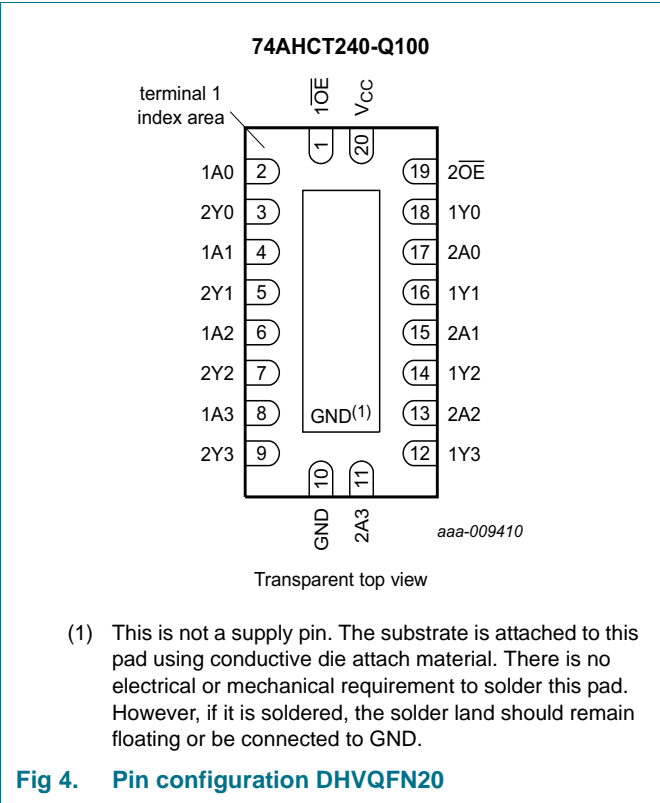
74AHCT240-Q100

terminal 1 index area

$1\overline{OE}$

$V_{CC}$

1

20

1A0 2

2Y0 3

1A1 4

2Y1 5

1A2 6

2Y2 7

1A3 8

2Y3 9

19 $2\overline{OE}$

18 1Y0

17 2A0

16 1Y1

15 2A1

14 1Y2

13 2A2

12 1Y3

GND$^{(1)}$

10

11

GND

2A3

aaa-009410

Transparent top view

(1) This is not a supply pin. The substrate is attached to this pad using conductive die attach material. There is no electrical or mechanical requirement to solder this pad. However, if it is soldered, the solder land should remain floating or be connected to GND.

Fig 4. Pin configuration DHVQFN20